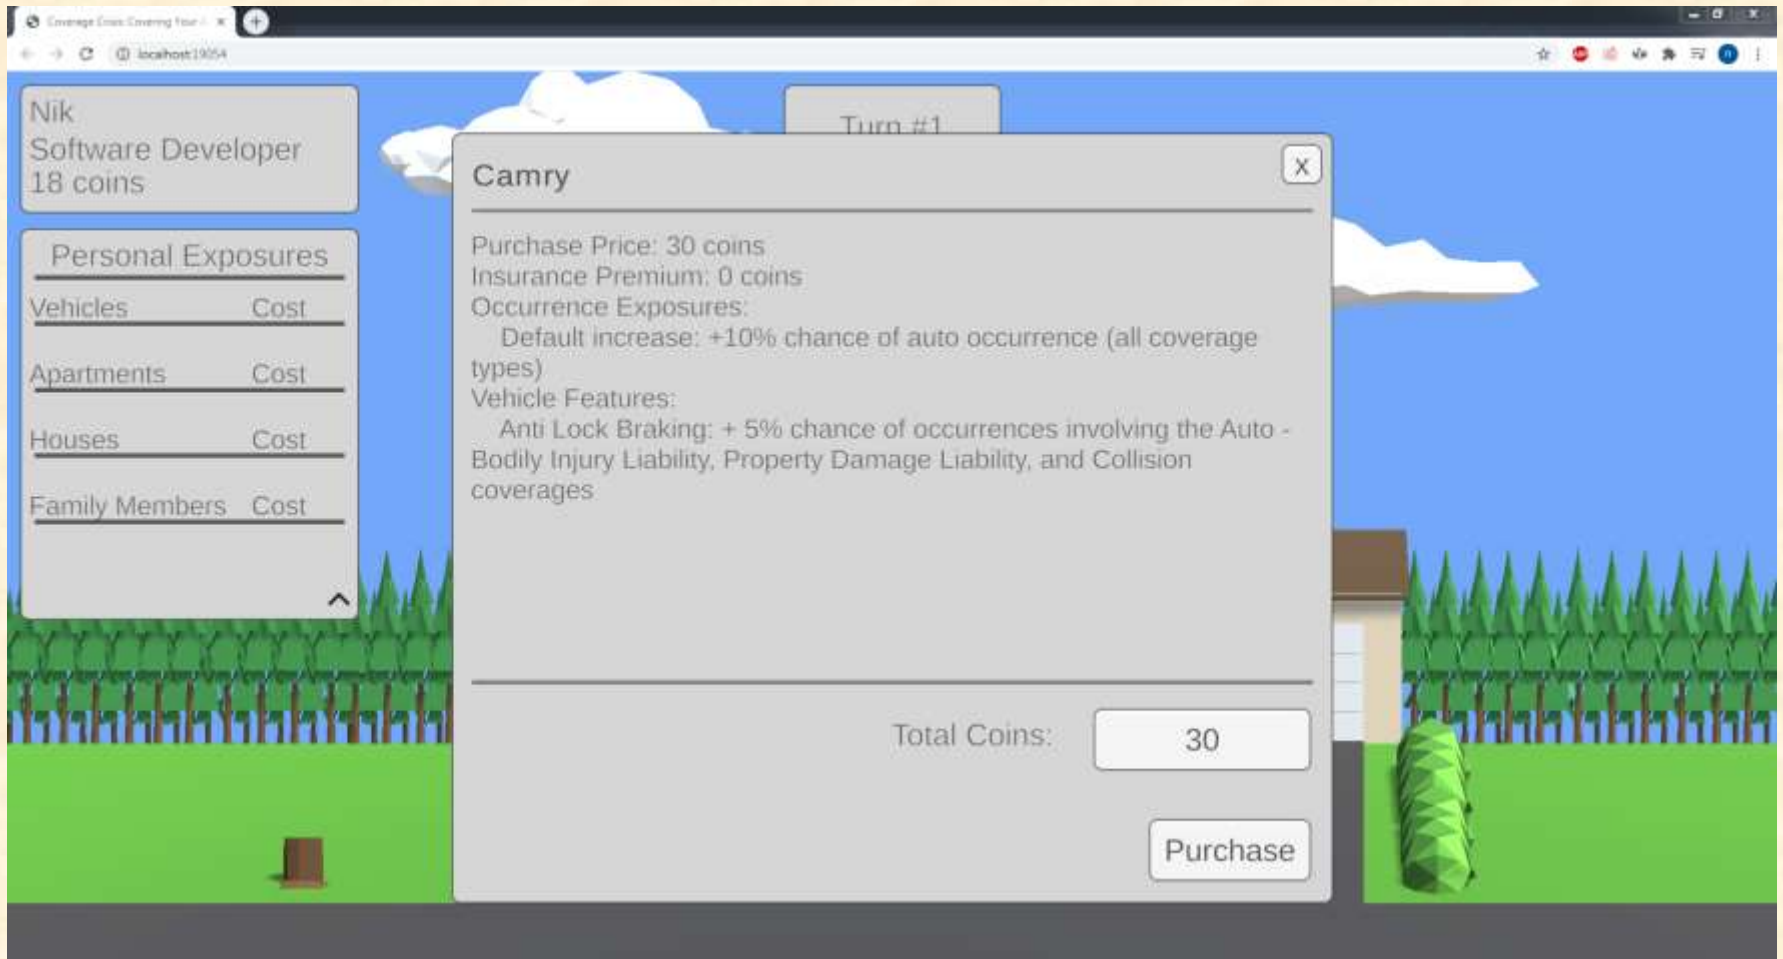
Coverage Coin: Covering Your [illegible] ×

localhost:19054

Nik
Software Developer
18 coins

Personal Exposures

| Vehicles | Cost |
|---|---|
| Apartments | Cost |
| Houses | Cost |
| Family Members | Cost |

Turn #1

Camry

X

Purchase Price: 30 coins
Insurance Premium: 0 coins
Occurrence Exposures:
Default increase: +10% chance of auto occurrence (all coverage types)
Vehicle Features:
Anti Lock Braking: + 5% chance of occurrences involving the Auto - Bodily Injury Liability, Property Damage Liability, and Collision coverages

Total Coins: 30

Purchase